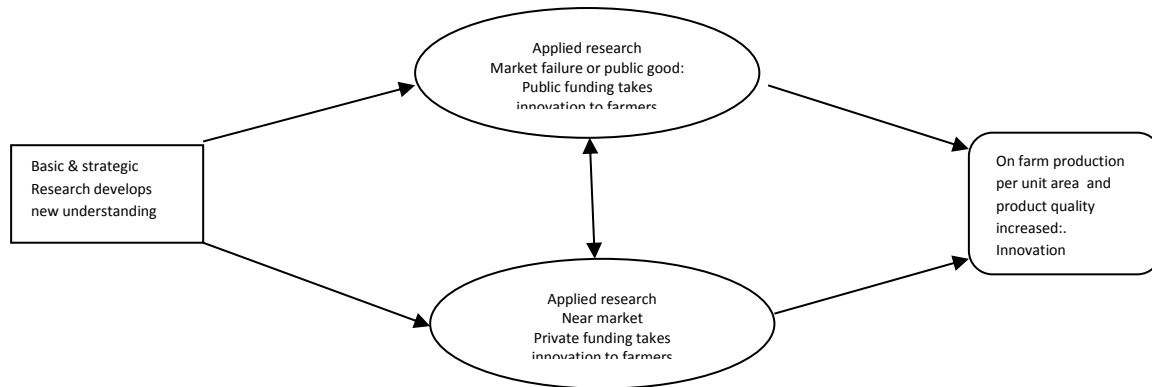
Basic & strategic Research develops new understanding

Applied research
Market failure or public good:
Public funding takes
innovation to farmers

Applied research
Near market
Private funding takes
innovation to farmers

On farm production per unit area and product quality increased:.
Innovation